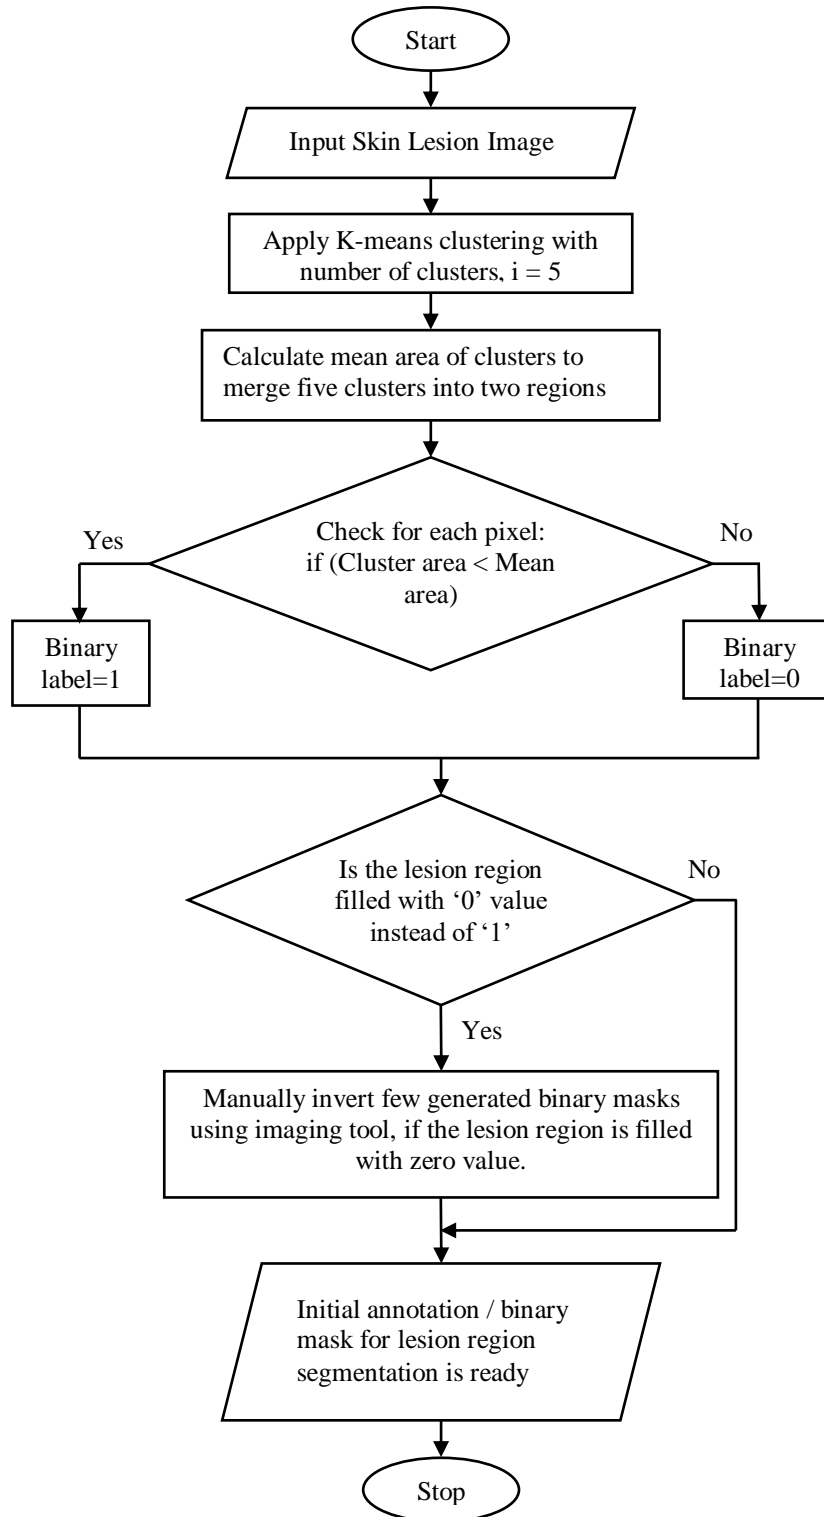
Start

Input Skin Lesion Image

Apply K-means clustering with number of clusters, i = 5

Calculate mean area of clusters to merge five clusters into two regions

Check for each pixel: if (Cluster area < Mean area)

Yes

No

Binary label=1

Binary label=0

Is the lesion region filled with '0' value instead of '1'

No

Yes

Manually invert few generated binary masks using imaging tool, if the lesion region is filled with zero value.

Initial annotation / binary mask for lesion region segmentation is ready

Stop